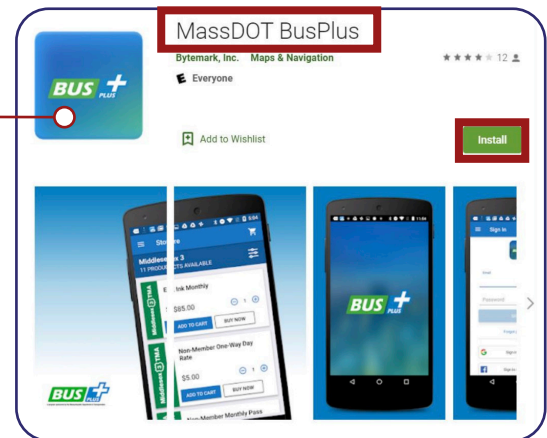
BUS PLUS

MassDOT BusPlus

Bytemark, Inc. Maps & Navigation

12

E Everyone

Add to Wishlist

Install

Store

Middlesex 3

11 PRODUCTS AVAILABLE

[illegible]nk Monthly

$85.00

ADD TO CART

BUY NOW

Non-Member One-Way Day Rate

$5.00

ADD TO CART

BUY NOW

Non-Member Monthly Pass

Middlesex 3 TMA

BUS PLUS

BUS PLUS

Sign in

Email

Password

Sign in